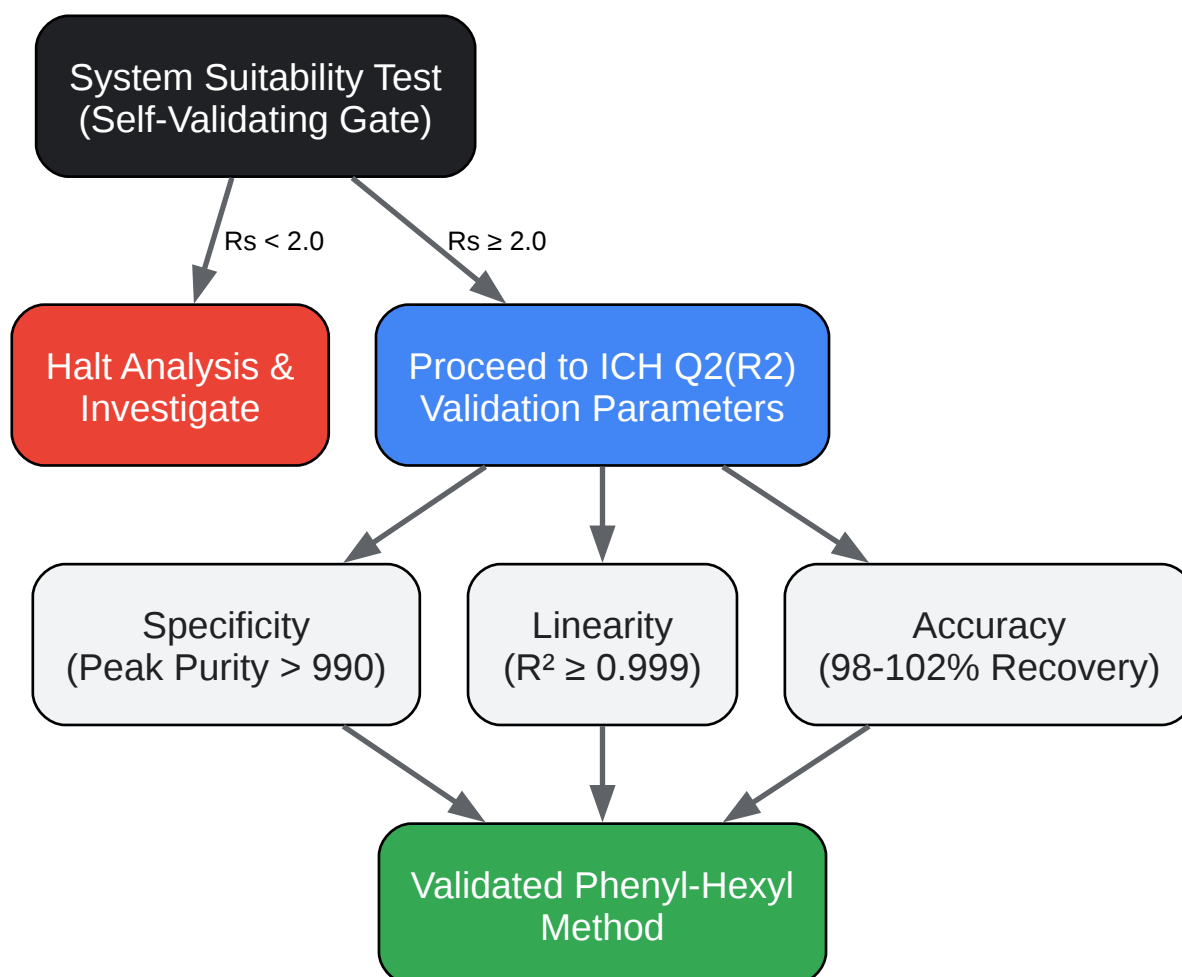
System Suitability Test
(Self-Validating Gate)

Rs < 2.0

Rs ≥ 2.0

Halt Analysis & Investigate

Proceed to ICH Q2(R2) Validation Parameters

Specificity
(Peak Purity > 990)

Linearity
($R^2 \geq 0.999$)

Accuracy
(98-102% Recovery)

Validated Phenyl-Hexyl Method